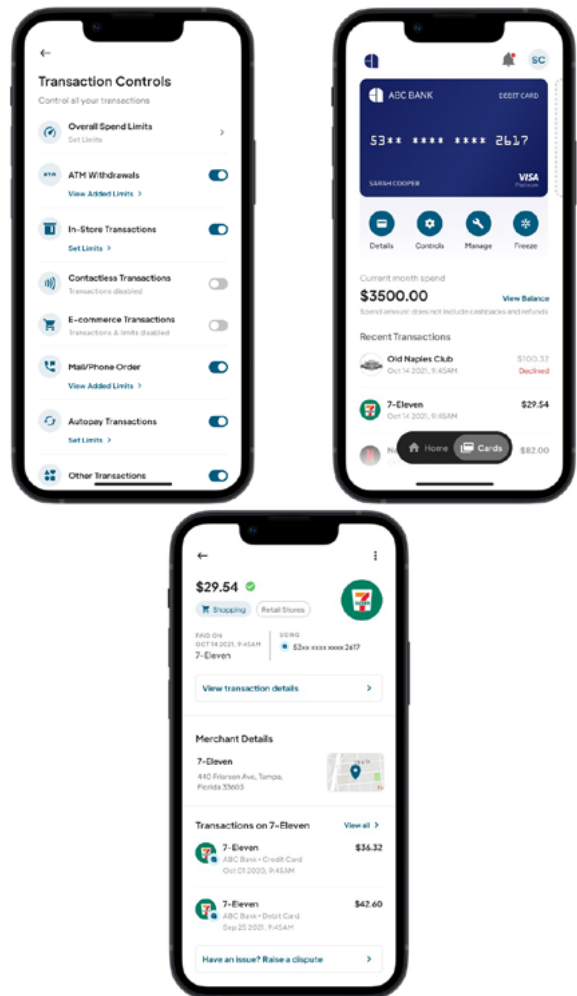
←

Transaction Controls

Control all your transactions

Overall Spend Limits
Set Limits

ATM Withdrawals
View Added Limits >

In-Store Transactions
Set Limits >

Contactless Transactions
Transactions disabled

E-commerce Transactions
Transactions & limits disabled

Mail/Phone Order
View Added Limits >

Autopay Transactions
Set Limits >

Other Transactions

SC

ABC BANK
DEBIT CARD

53** **** **** 2617

SARAH COOPER
VISA
Platinum

Details
Controls
Manage
Freeze

Current month spend

$3500.00
View Balance

Spend amount does not include cashbacks and refunds

Recent Transactions

Old Naples Club
Oct 14 2021, 9:45AM
$100.32
Declined

7-Eleven
Oct 14 2021, 9:45AM
$29.54

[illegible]
$82.00

Home
Cards

←

$29.54

Shopping
Retail Stores

PAID ON
OCT 14 2021, 9:45AM
7-Eleven

USING
53xx xxxx xxxx 2617

View transaction details >

Merchant Details

7-Eleven
440 Frierson Ave, Tampa, Florida 33603

Transactions on 7-Eleven
View all >

7-Eleven
ABC Bank • Credit Card
Oct 01 2020, 9:45AM
$36.32

7-Eleven
ABC Bank • Debit Card
Sep 25 2021, 9:45AM
$42.60

Have an issue? Raise a dispute >